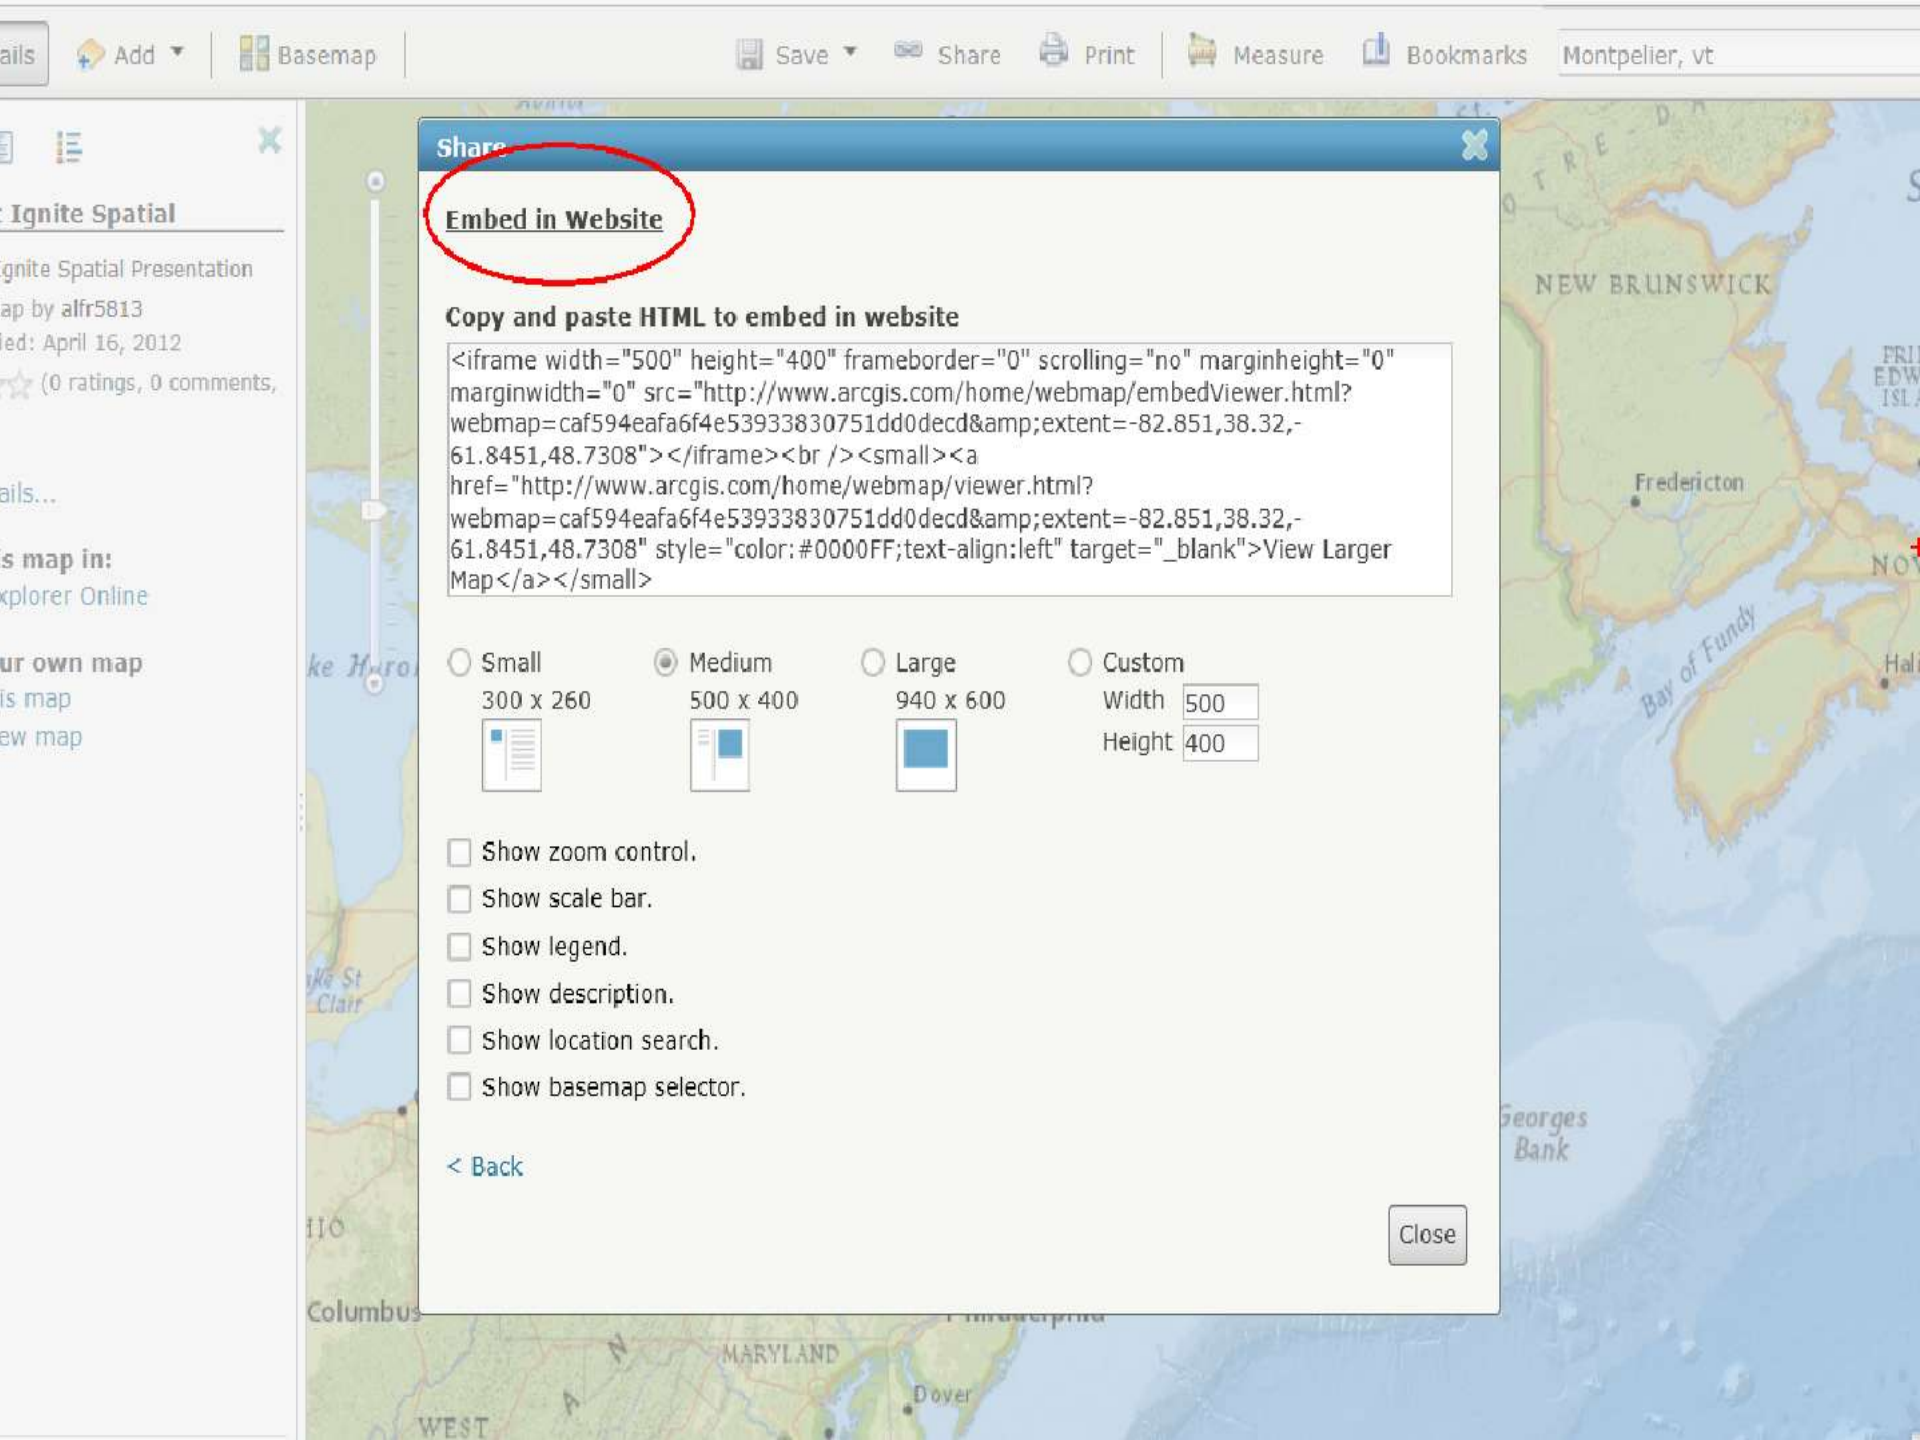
ails Add Basemap Save Share Print Measure Bookmarks Montpelier, vt

Ignite Spatial
gnite Spatial Presentation
ap by alfr5813
ied: April 16, 2012
(0 ratings, 0 comments,

ails...

s map in:
xplorer Online

ur own map
is map
ew map

Share

Embed in Website

Copy and paste HTML to embed in website

<iframe width="500" height="400" frameborder="0" scrolling="no" marginheight="0" marginwidth="0" src="http://www.arcgis.com/home/webmap/embedViewer.html?webmap=caf594eafa6f4e53933830751dd0decd&amp;extent=-82.851,38.32,-61.8451,48.7308"></iframe><br /><small><a href="http://www.arcgis.com/home/webmap/viewer.html?webmap=caf594eafa6f4e53933830751dd0decd&amp;extent=-82.851,38.32,-61.8451,48.7308" style="color:#0000FF;text-align:left" target="_blank">View Larger Map</a></small>

Small 300 x 260
Medium 500 x 400
Large 940 x 600
Custom
Width 500
Height 400

Show zoom control.
Show scale bar.
Show legend.
Show description.
Show location search.
Show basemap selector.

< Back

Close

NEW BRUNSWICK
Fredericton
Bay of Fundy
Georges Bank
Columbus
MARYLAND
Dover
WEST